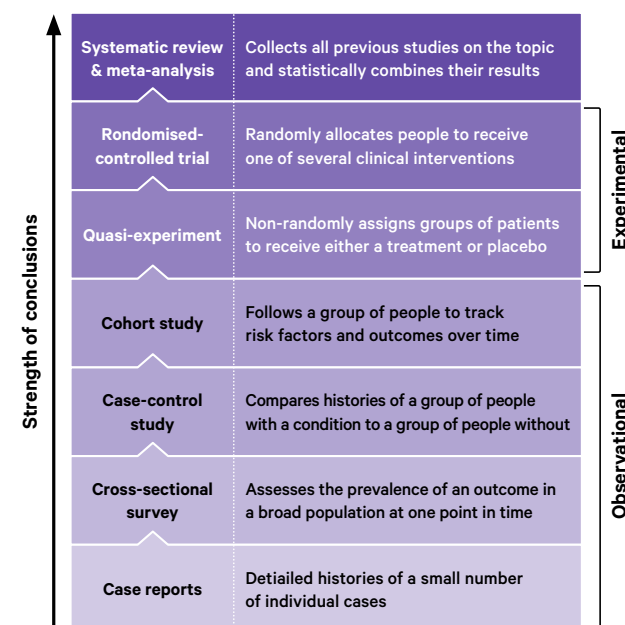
Strength of conclusions

| | |
|---|---|
| Systematic review & meta-analysis | Collects all previous studies on the topic and statistically combines their results |
| Rondomised-controlled trial | Randomly allocates people to receive one of several clinical interventions |
| Quasi-experiment | Non-randomly assigns groups of patients to receive either a treatment or placebo |
| Cohort study | Follows a group of people to track risk factors and outcomes over time |
| Case-control study | Compares histories of a group of people with a condition to a group of people without |
| Cross-sectional survey | Assesses the prevalence of an outcome in a broad population at one point in time |
| Case reports | Detiailed histories of a small number of individual cases |

Experimental

Observational